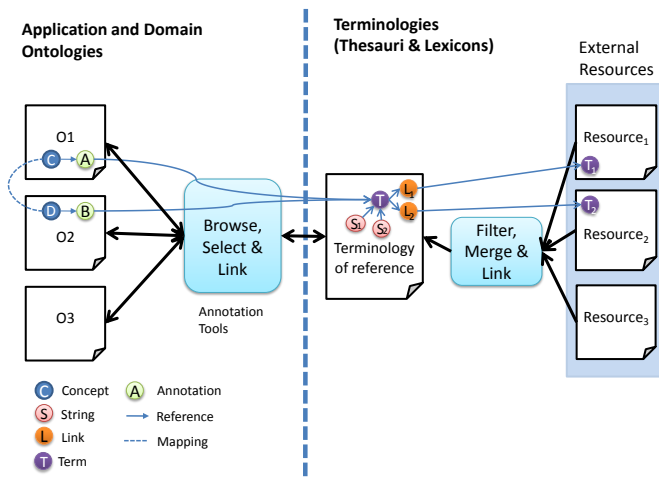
Application and Domain Ontologies

Terminologies (Thesauri & Lexicons)

External Resources

O1

C A

D B

O2

O3

Browse, Select & Link

Annotation Tools

T $L_1$ $L_2$ $S_1$ $S_2$

Terminology of reference

Filter, Merge & Link

$Resource_1$

$T_1$

$T_2$

$Resource_2$

$Resource_3$

C Concept
A Annotation
S String
Reference
L Link
Mapping
T Term